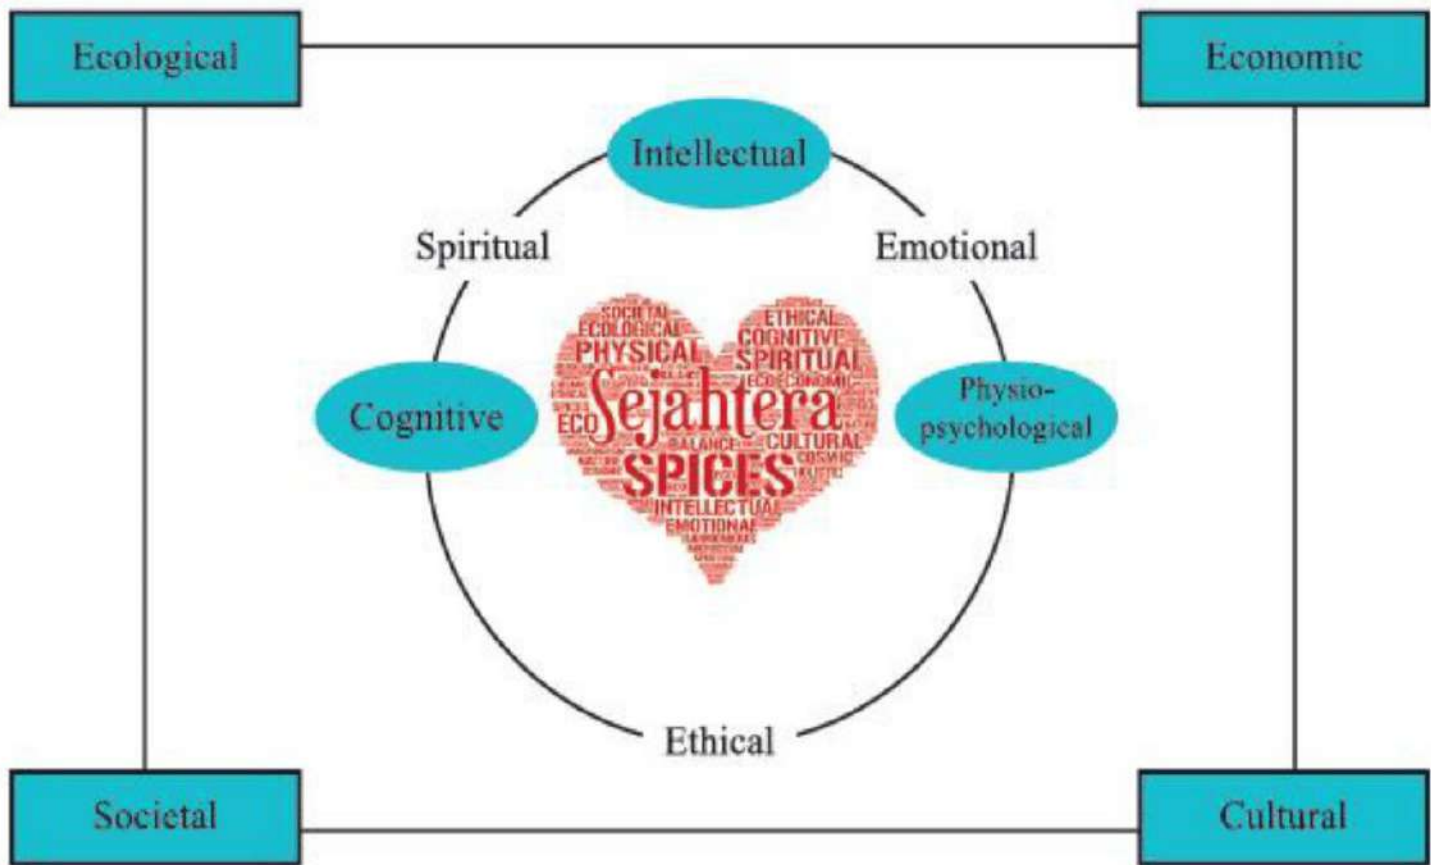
Ecological

Economic

Intellectual

Spiritual

Emotional

Cognitive

Physio-psychological

SOCIETAL
ECOLOGICAL
PHYSICAL
ETHICAL
COGNITIVE
SPIRITUAL
ECO ECONOMIC
ECO
Sejahtera
BALANCE
CULTURAL
COSMIC
SPICES
INTELLECTUAL
EMOTIONAL
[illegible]

Ethical

Societal

Cultural